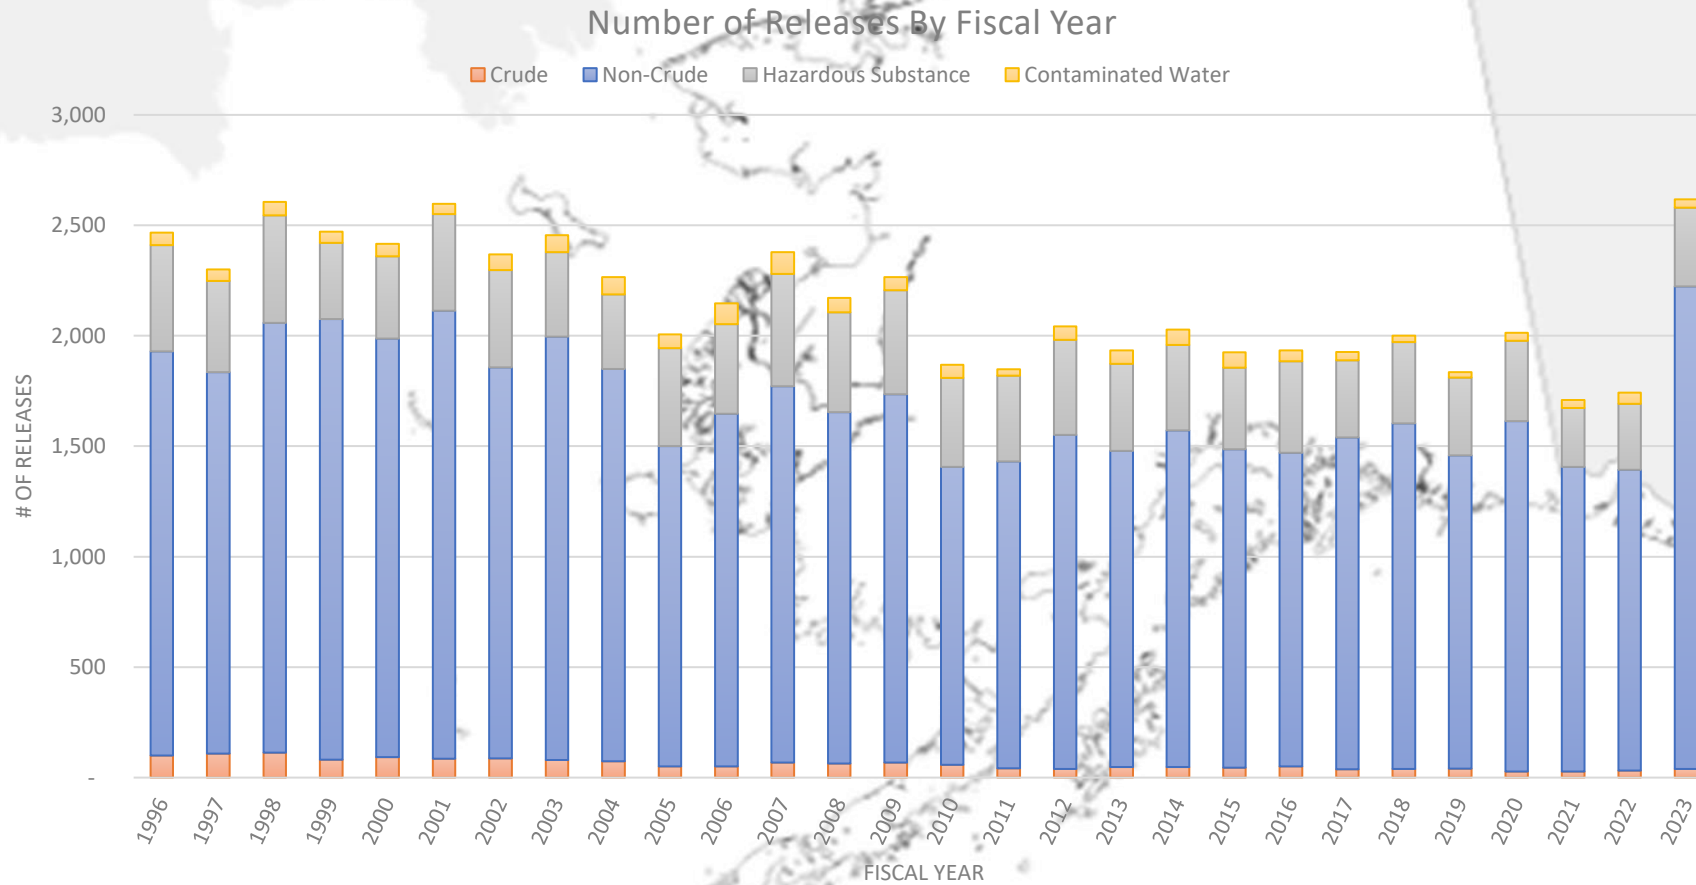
Number of Releases By Fiscal Year

Crude Non-Crude Hazardous Substance Contaminated Water

3,000
2,500
2,000
1,500
1,000
500
-

# OF RELEASES

1996 1997 1998 1999 2000 2001 2002 2003 2004 2005 2006 2007 2008 2009 2010 2011 2012 2013 2014 2015 2016 2017 2018 2019 2020 2021 2022 2023

FISCAL YEAR